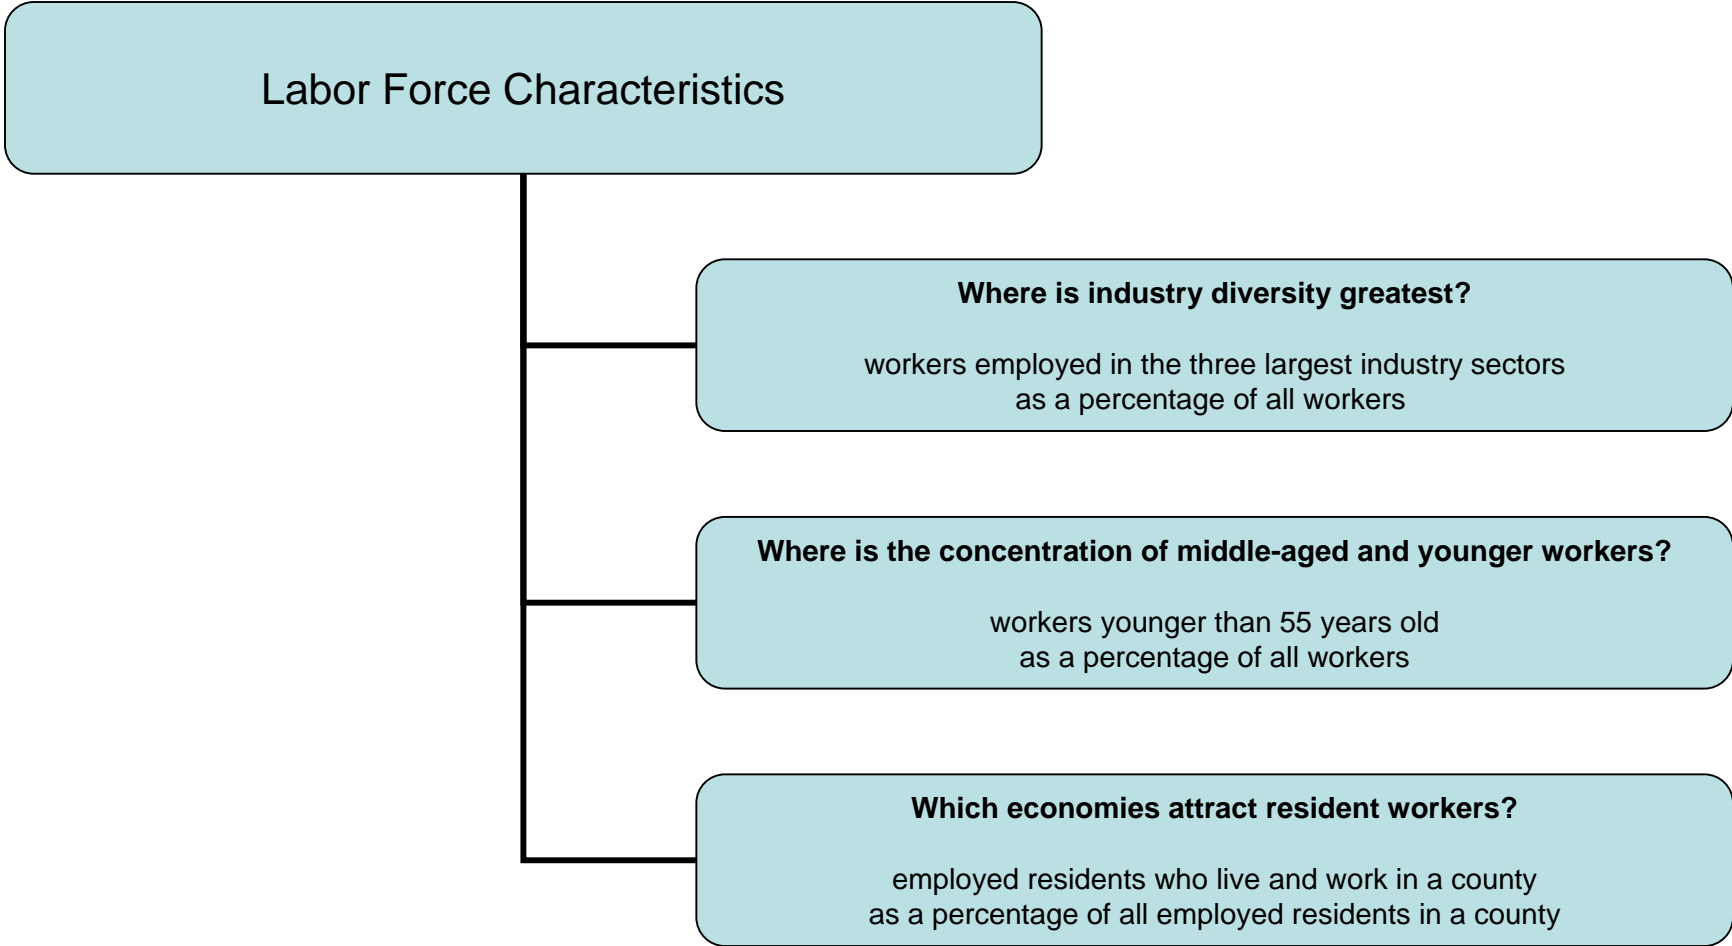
Labor Force Characteristics

**Where is industry diversity greatest?**

workers employed in the three largest industry sectors as a percentage of all workers

**Where is the concentration of middle-aged and younger workers?**

workers younger than 55 years old as a percentage of all workers

**Which economies attract resident workers?**

employed residents who live and work in a county as a percentage of all employed residents in a county